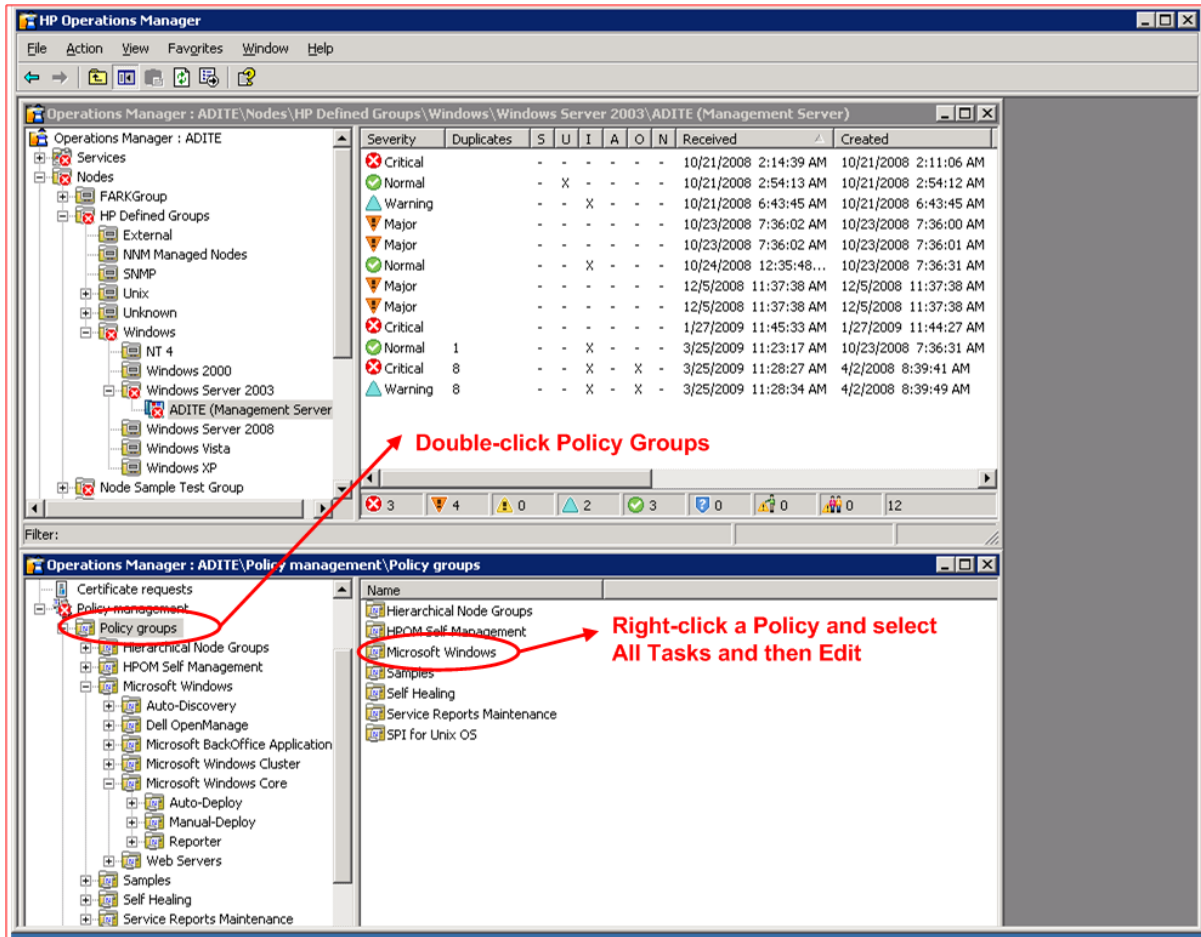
HP Operations Manager

File Action View Favorites Window Help

Operations Manager : ADITE\Nodes\HP Defined Groups\Windows\Windows Server 2003\ADITE (Management Server)

Operations Manager : ADITE
Services
Nodes
FARKGroup
HP Defined Groups
External
NNM Managed Nodes
SNMP
Unix
Unknown
Windows
NT 4
Windows 2000
Windows Server 2003
ADITE (Management Server
Windows Server 2008
Windows Vista
Windows XP
Node Sample Test Group

| Severity | Duplicates | S | U | I | A | O | N | Received | Created |
|---|---|---|---|---|---|---|---|---|---|
| Critical | | - | - | - | - | - | - | 10/21/2008 2:14:39 AM | 10/21/2008 2:11:06 AM |
| Normal | | - | X | - | - | - | - | 10/21/2008 2:54:13 AM | 10/21/2008 2:54:12 AM |
| Warning | | - | - | X | - | - | - | 10/21/2008 6:43:45 AM | 10/21/2008 6:43:45 AM |
| Major | | - | - | - | - | - | - | 10/23/2008 7:36:02 AM | 10/23/2008 7:36:00 AM |
| Major | | - | - | - | - | - | - | 10/23/2008 7:36:02 AM | 10/23/2008 7:36:01 AM |
| Normal | | - | - | X | - | - | - | 10/24/2008 12:35:48... | 10/23/2008 7:36:31 AM |
| Major | | - | - | - | - | - | - | 12/5/2008 11:37:38 AM | 12/5/2008 11:37:38 AM |
| Major | | - | - | - | - | - | - | 12/5/2008 11:37:38 AM | 12/5/2008 11:37:38 AM |
| Critical | | - | - | - | - | - | - | 1/27/2009 11:45:33 AM | 1/27/2009 11:44:27 AM |
| Normal | 1 | - | - | X | - | - | - | 3/25/2009 11:23:17 AM | 10/23/2008 7:36:31 AM |
| Critical | 8 | - | - | X | - | X | - | 3/25/2009 11:28:27 AM | 4/2/2008 8:39:41 AM |
| Warning | 8 | - | - | X | - | X | - | 3/25/2009 11:28:34 AM | 4/2/2008 8:39:49 AM |

Double-click Policy Groups

3 4 0 2 3 0 0 0 12

Filter:

Operations Manager : ADITE\Policy management\Policy groups

Certificate requests
Policy management
Policy groups
Hierarchical Node Groups
HPOM Self Management
Microsoft Windows
Auto-Discovery
Dell OpenManage
Microsoft BackOffice Application
Microsoft Windows Cluster
Microsoft Windows Core
Auto-Deploy
Manual-Deploy
Reporter
Web Servers
Samples
Self Healing
Service Reports Maintenance

Name
Hierarchical Node Groups
HPOM Self Management
Microsoft Windows
Samples
Self Healing
Service Reports Maintenance
SPI for Unix OS

Right-click a Policy and select All Tasks and then Edit